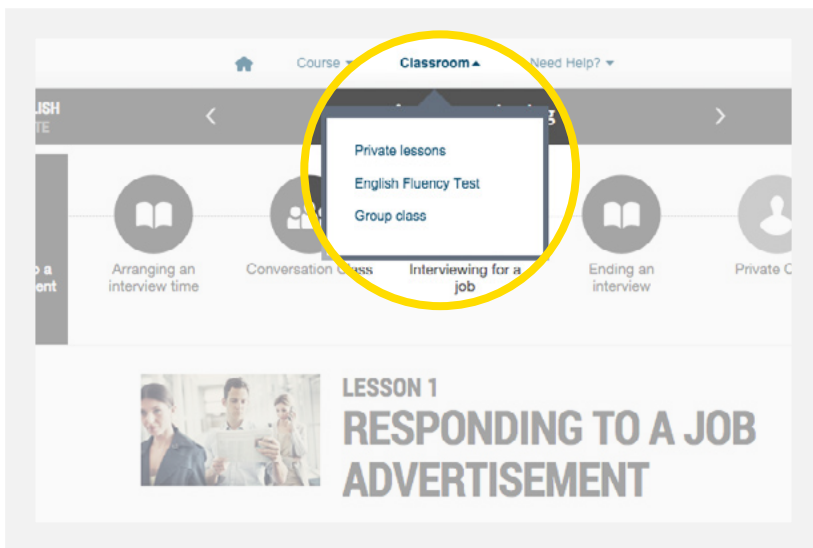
Course ▾ Classroom ▴ Need Help? ▾

LISH
TE

Private lessons
English Fluency Test
Group class

o a
ent

Arranging an interview time

Conversation Class

Interviewing for a job

Ending an interview

Private C

LESSON 1
RESPONDING TO A JOB ADVERTISEMENT